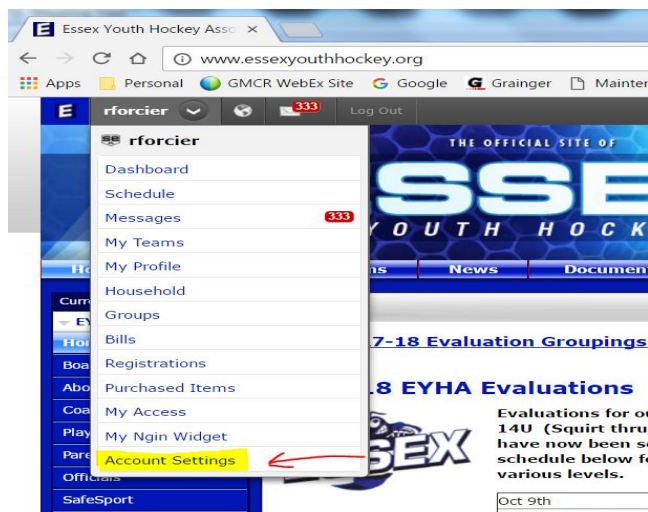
Essex Youth Hockey Asso ×

www.essexyouthhockey.org

Apps Personal GMCR WebEx Site Google Grainger Mainter

E rforcier 333 Log Out

rforcier
Dashboard
Schedule
Messages 333
My Teams
My Profile
Household
Groups
Bills
Registrations
Purchased Items
My Access
My Ngin Widget
Account Settings

THE OFFICIAL SITE OF
ESSE
OUTH HOCK

Ho ns News Documen

Curr
EY
Hor
Boa
Abo
Coa
Play
Pare
Officials
SafeSport

7-18 Evaluation Groupings

8 EYHA Evaluations

Evaluations for ou 14U (Squirt thru have now been se schedule below fo various levels.

ESSEX

Oct 9th